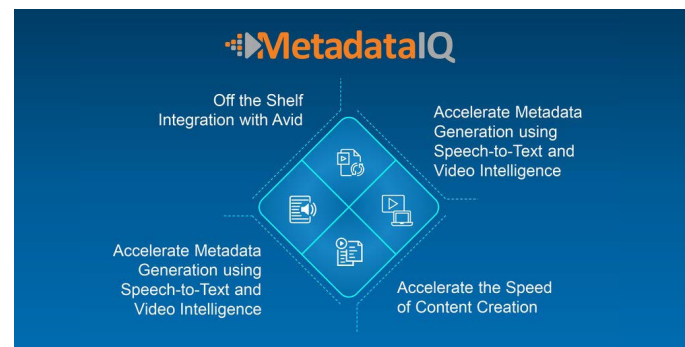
MetadataIQ

Off the Shelf Integration with Avid

Accelerate Metadata Generation using Speech-to-Text and Video Intelligence

Accelerate Metadata Generation using Speech-to-Text and Video Intelligence

Accelerate the Speed of Content Creation